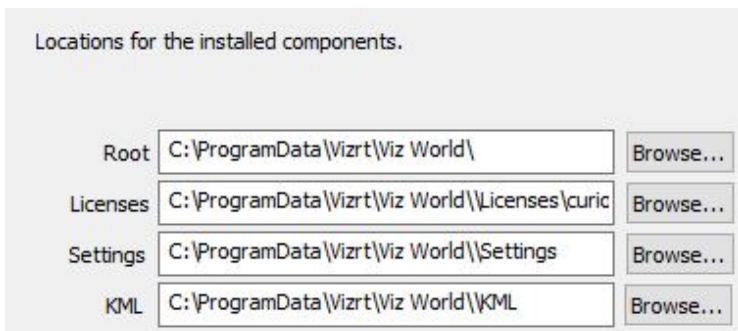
Locations for the installed components.

Root C:\ProgramData\Vizrt\Viz World\ Browse...

Licenses C:\ProgramData\Vizrt\Viz World\\Licenses\curic Browse...

Settings C:\ProgramData\Vizrt\Viz World\\Settings Browse...

KML C:\ProgramData\Vizrt\Viz World\\KML Browse...